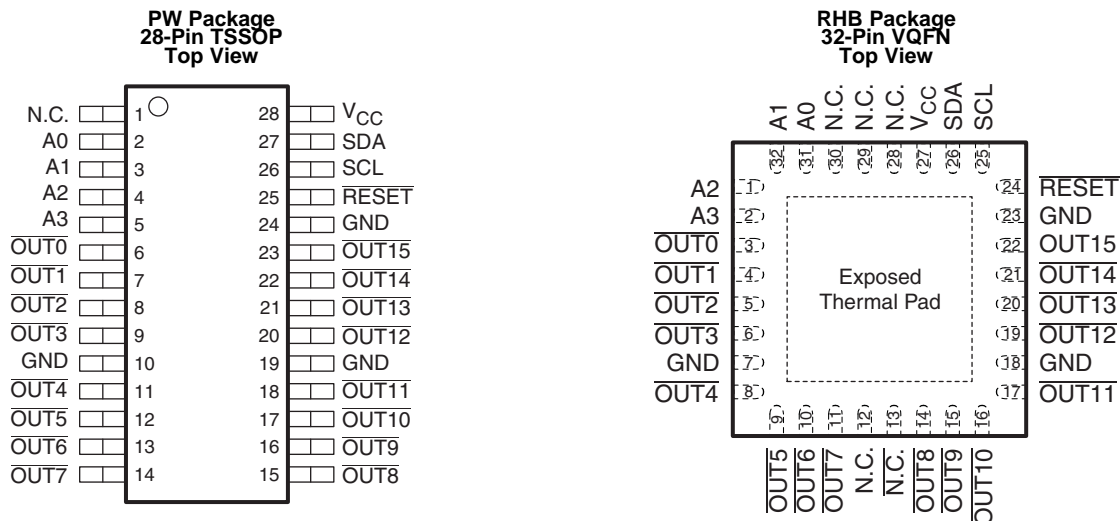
PW Package
28-Pin TSSOP
Top View

N.C. 1
A0 2
A1 3
A2 4
A3 5
$\overline{OUT0}$ 6
$\overline{OUT1}$ 7
$\overline{OUT2}$ 8
$\overline{OUT3}$ 9
GND 10
$\overline{OUT4}$ 11
$\overline{OUT5}$ 12
$\overline{OUT6}$ 13
$\overline{OUT7}$ 14

28 $V_{CC}$
27 SDA
26 SCL
25 $\overline{RESET}$
24 GND
23 $\overline{OUT15}$
22 $\overline{OUT14}$
21 $\overline{OUT13}$
20 $\overline{OUT12}$
19 GND
18 $\overline{OUT11}$
17 $\overline{OUT10}$
16 $\overline{OUT9}$
15 $\overline{OUT8}$

RHB Package
32-Pin VQFN
Top View

A1 A0 N.C. N.C. N.C. $V_{CC}$ SDA SCL
32 31 30 29 28 27 26 25

A2 1
A3 2
$\overline{OUT0}$ 3
$\overline{OUT1}$ 4
$\overline{OUT2}$ 5
$\overline{OUT3}$ 6
GND 7
$\overline{OUT4}$ 8

Exposed
Thermal Pad

24 $\overline{RESET}$
23 GND
22 OUT15
21 $\overline{OUT14}$
20 $\overline{OUT13}$
19 $\overline{OUT12}$
18 GND
17 $\overline{OUT11}$

9 10 11 12 13 14 15 16
$\overline{OUT5}$ $\overline{OUT6}$ $\overline{OUT7}$ N.C. $\overline{N.C.}$ $\overline{OUT8}$ $\overline{OUT9}$ $\overline{OUT10}$